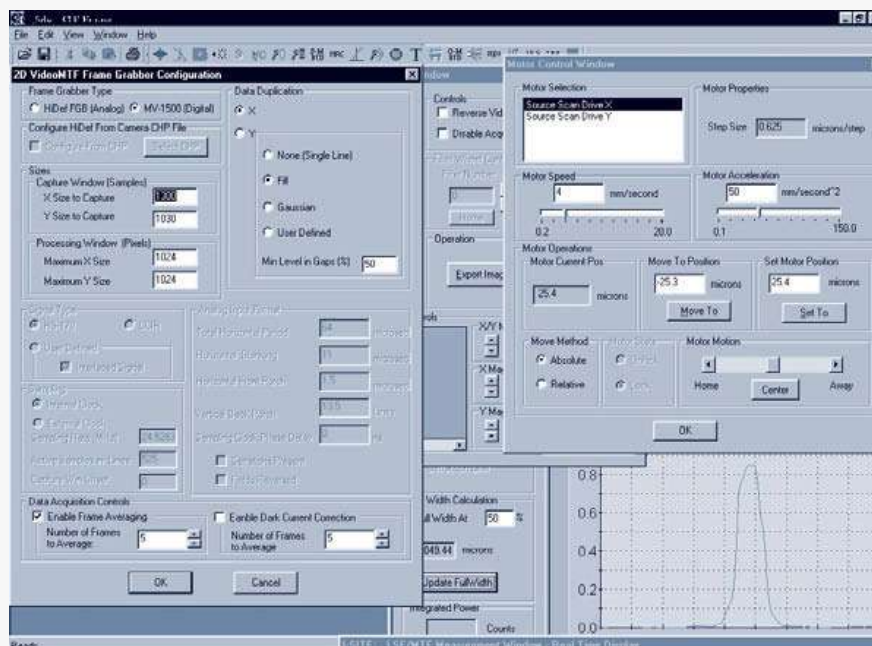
File Edit View Window Help

2D VideoMTF Frame Grabber Configuration

Frame Grabber Type
HiDef FGB (Analog) MV-1500 (Digital)

Configure HiDef From Camera CHP File
Configure From CHP Select CHP

Sizes
Capture Window (Samples)
X Size to Capture 1280
Y Size to Capture 1030

Processing Window (Pixels)
Maximum X Size 1024
Maximum Y Size 1024

Data Duplication
X
Y
None (Single Line)
Fill
Gaussian
User Defined
Min Level in Gaps (%) 50

Signal Type
RS-170 CCIR
User Defined
Interlaced Signal

Analog Input Format
Total Horizontal Period 64 microsec
Horizontal Blanking 11 microsec
Horizontal Front Porch 1.5 microsec
Vertical Back Porch 13.5 Lines
Sampling Clock Phase Delay 0 ns
Serrations Present
Fields Reversed

Sampling
Internal Clock
External Clock
Sampling Rate (MHz) 14.528
Active Interlace Lines 625
Capture Lines 0

Data Acquisition Controls
Enable Frame Averaging
Number of Frames to Average: 5
Eanble Dark Current Correction
Number of Frames to Average 5

OK Cancel

Controls
Reverse Vid
Disable Acq
Operation
Export Imag
X/Y
X Ma
Y Ma
Width Calculation
ull Width At 50 %
040.44 microns
Update FullWidth
Integrated Power
Counts

Motor Control Window

Motor Selection
Source Scan Drive X
Source Scan Drive Y

Motor Properties
Step Size 0.625 microns/step

Motor Speed
4 mm/second
0.2 20.0

Motor Acceleration
50 mm/second^2
0.1 150.0

Motor Operations
Motor Current Pos
25.4 microns
Move To Position
-25.3 microns
Move To
Set Motor Position
25.4 microns
Set To

Move Method
Absolute
Relative
Motor State
On
Lock
Motor Motion
Home Center Away

OK

0.8
0.6
0.4
0.2
0.0

Ready
LSF/MTF Measurement Window - Real Time Display